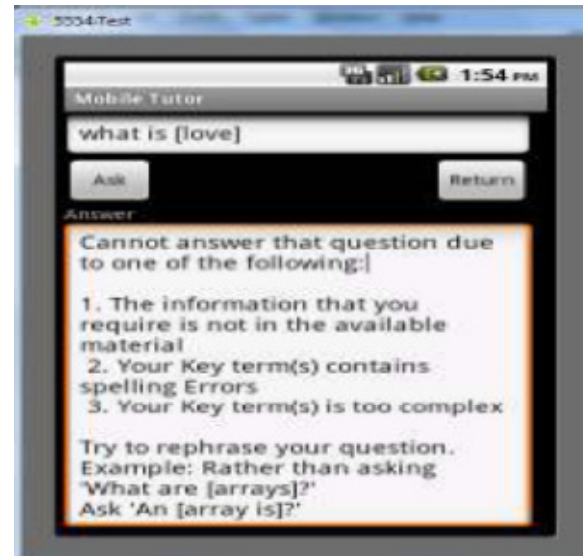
5554:Test

1:54 PM

Mobile Tutor

what is [love]

Ask

Return

Answer

Cannot answer that question due to one of the following:

1. The information that you require is not in the available material
2. Your Key term(s) contains spelling Errors
3. Your Key term(s) is too complex

Try to rephrase your question.
Example: Rather than asking 'What are [arrays]?'
Ask 'An [array is]?'